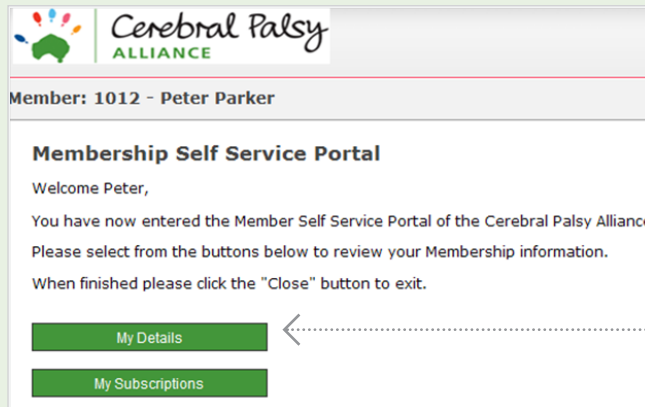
Cerebral Palsy
ALLIANCE

Member: 1012 - Peter Parker

Membership Self Service Portal

Welcome Peter,

You have now entered the Member Self Service Portal of the Cerebral Palsy Allianc

Please select from the buttons below to review your Membership information.

When finished please click the "Close" button to exit.

My Details

My Subscriptions